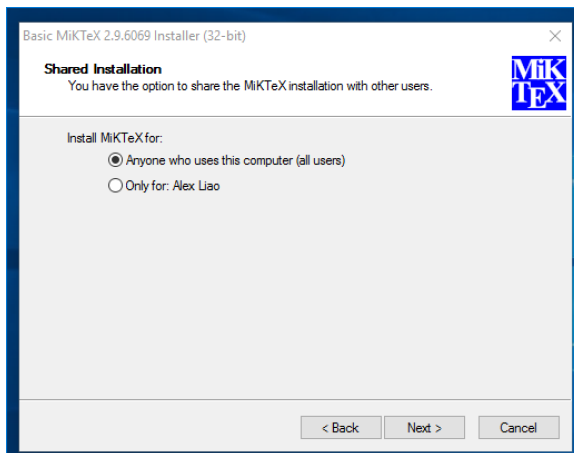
Basic MiKTeX 2.9.6069 Installer (32-bit)

Shared Installation
You have the option to share the MiKTeX installation with other users.

MiK
TEX

Install MiKTeX for:

Anyone who uses this computer (all users)

Only for: Alex Liao

< Back
Next >
Cancel